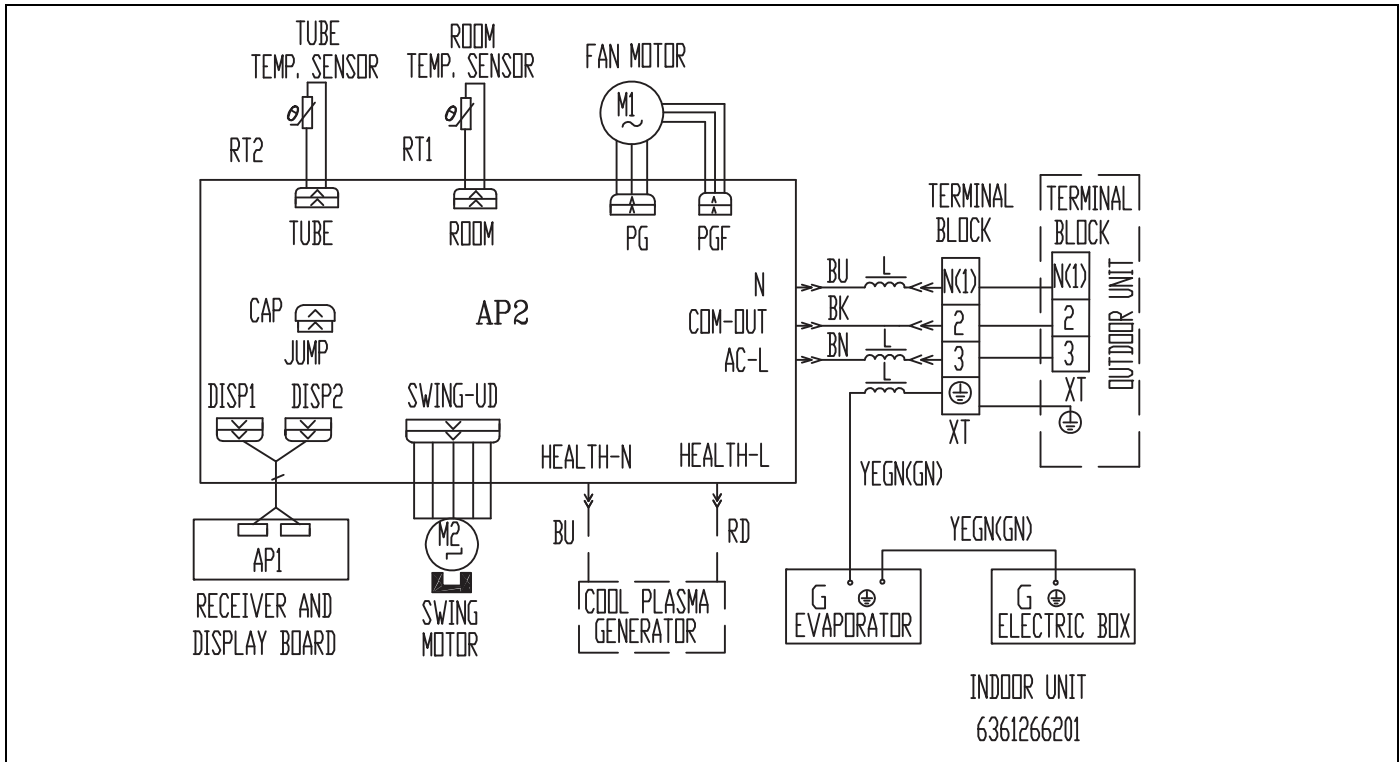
TUBE TEMP. SENSOR

ROOM TEMP. SENSOR

FAN MOTOR

M1

RT2

RT1

TUBE

ROOM

PG

PGF

TERMINAL BLOCK

TERMINAL BLOCK

N

BU

L

N(1)

N(1)

AP2

CAP

COM-OUT

BK

2

2

OUTDOOR UNIT

JUMP

AC-L

BN

L

3

3

L

XT

DISP1

DISP2

SWING-UD

XT

HEALTH-N

HEALTH-L

YEGN(GN)

BU

RD

YEGN(GN)

M2

AP1

G

G

RECEIVER AND DISPLAY BOARD

SWING MOTOR

COOL PLASMA GENERATOR

EVAPORATOR

ELECTRIC BOX

INDOOR UNIT

6361266201